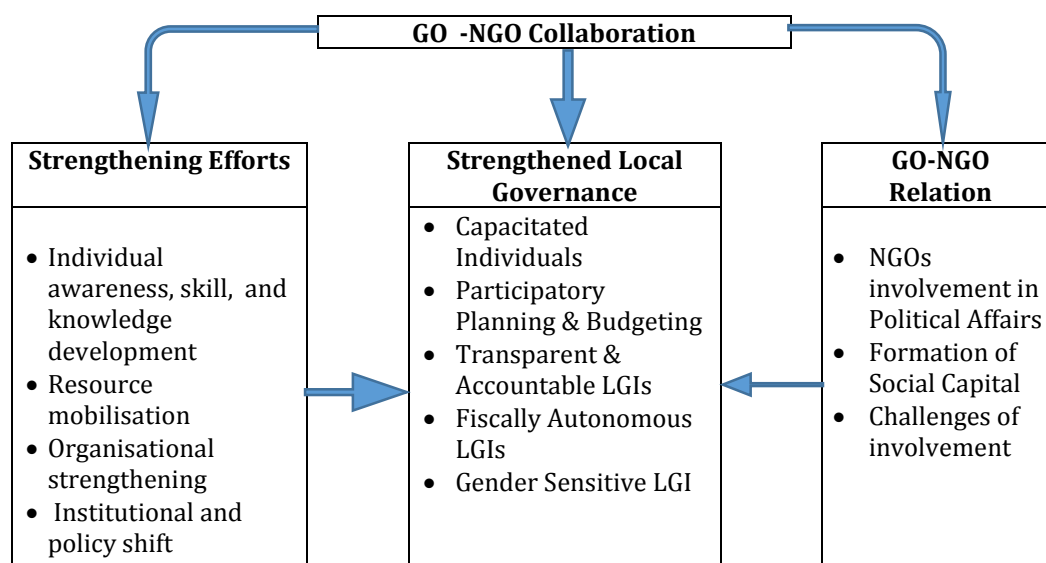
GO -NGO Collaboration

Strengthening Efforts

- Individual awareness, skill, and knowledge development
- Resource mobilisation
- Organisational strengthening
- Institutional and policy shift

Strengthened Local Governance

- Capacitated Individuals
- Participatory Planning & Budgeting
- Transparent & Accountable LGIs
- Fiscally Autonomous LGIs
- Gender Sensitive LGI

GO-NGO Relation

- NGOs involvement in Political Affairs
- Formation of Social Capital
- Challenges of involvement